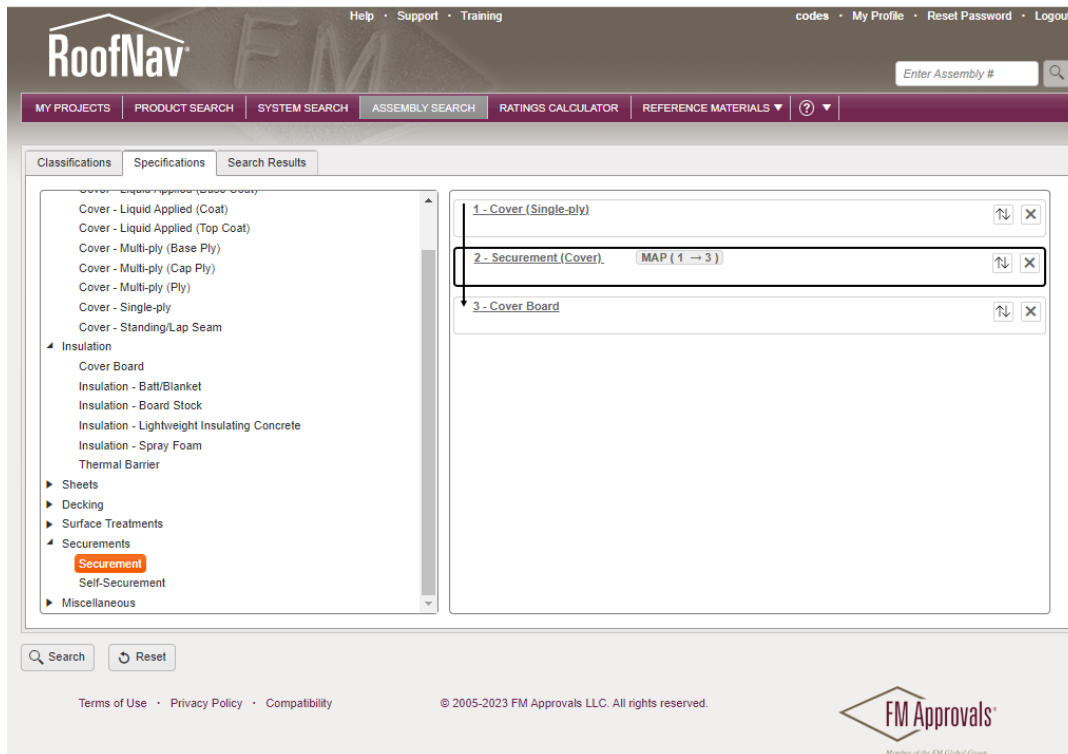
Help · Support · Training

codes · My Profile · Reset Password · Logout

RoofNav

Enter Assembly #

MY PROJECTS | PRODUCT SEARCH | SYSTEM SEARCH | ASSEMBLY SEARCH | RATINGS CALCULATOR | REFERENCE MATERIALS ▼ | ? ▼

Classifications | Specifications | Search Results

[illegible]
Cover - Liquid Applied (Coat)
Cover - Liquid Applied (Top Coat)
Cover - Multi-ply (Base Ply)
Cover - Multi-ply (Cap Ply)
Cover - Multi-ply (Ply)
Cover - Single-ply
Cover - Standing/Lap Seam
Insulation
Cover Board
Insulation - Batt/Blanket
Insulation - Board Stock
Insulation - Lightweight Insulating Concrete
Insulation - Spray Foam
Thermal Barrier
Sheets
Decking
Surface Treatments
Securements
Securement
Self-Securement
Miscellaneous

1 - Cover (Single-ply)
2 - Securement (Cover) MAP ( 1 → 3 )
3 - Cover Board

Search
Reset

Terms of Use · Privacy Policy · Compatibility

© 2005-2023 FM Approvals LLC. All rights reserved.

FM Approvals

Member of the FM Global Group